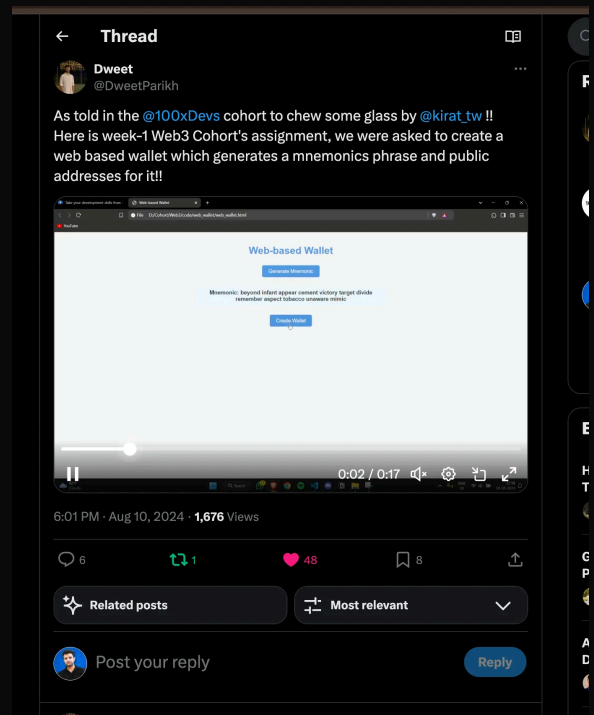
Thread

Dweet
@DweetParikh

As told in the @100xDevs cohort to chew some glass by @kirat_tw !! Here is week-1 Web3 Cohort's assignment, we were asked to create a web based wallet which generates a mnemonics phrase and public addresses for it!!

Web-based Wallet

File D:/Cohort/Web3/code/web_wallet/web_wallet.html

YouTube

Web-based Wallet

Generate Mnemonic

Mnemonic: beyond infant appear cement victory target divide remember aspect tobacco unaware mimic

Create Wallet

0:02 / 0:17

6:01 PM · Aug 10, 2024 · 1,676 Views

6 1 48 8

Related posts

Most relevant

Post your reply

Reply